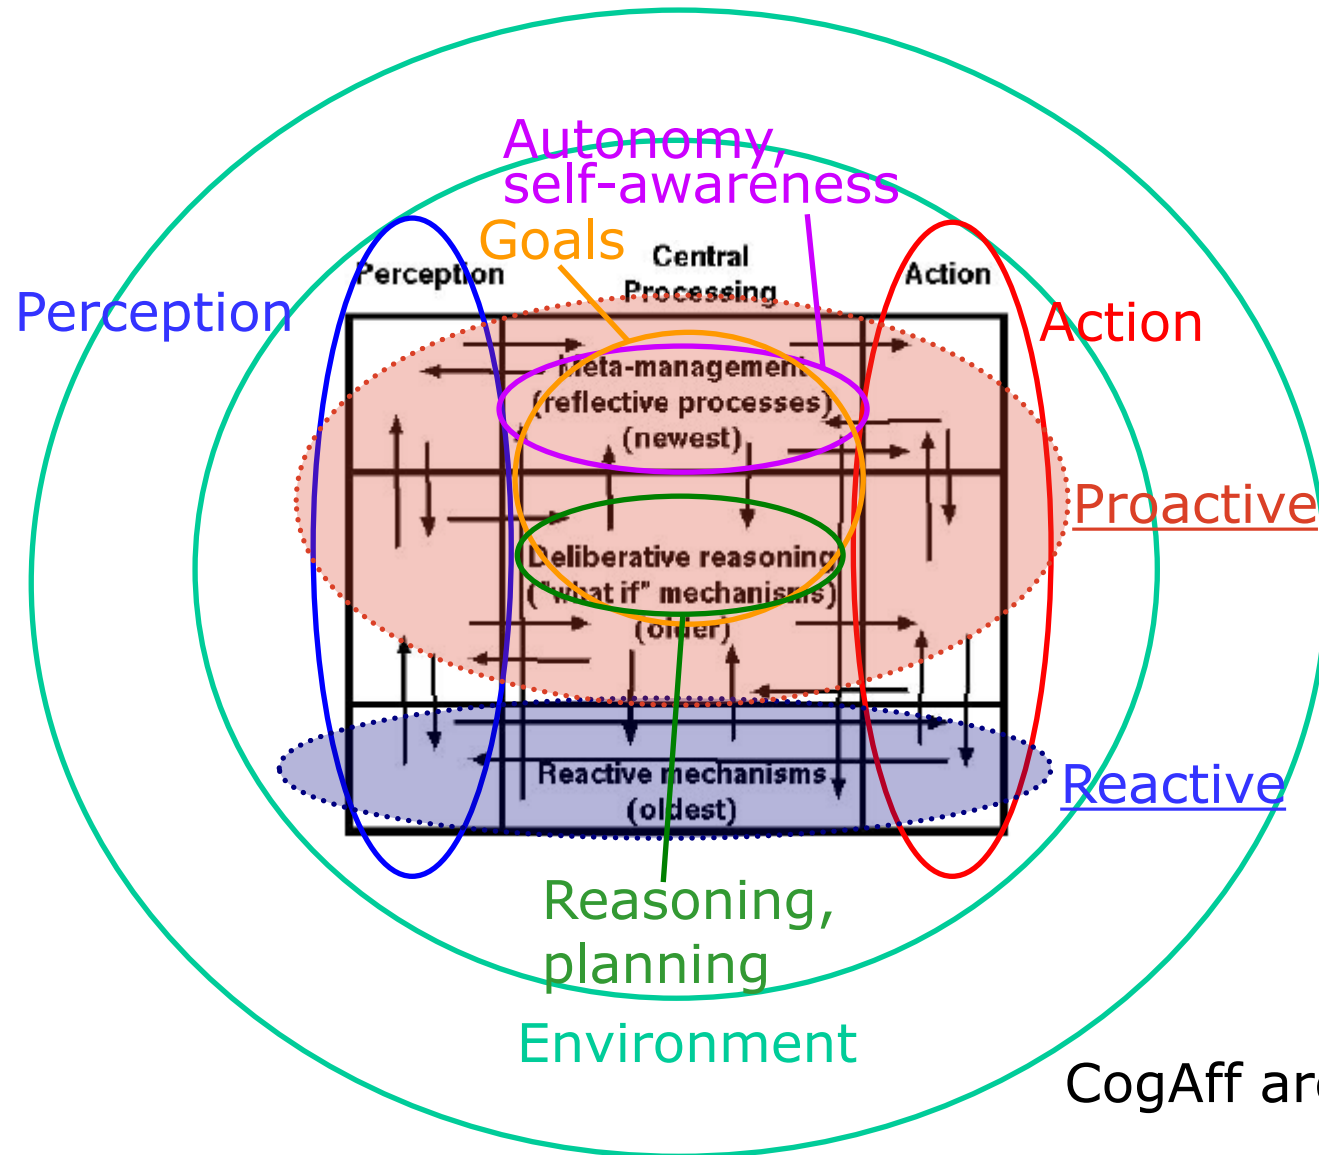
Autonomy,
self-awareness

Goals

Perception

Central Processing

Action

Perception

Action

Meta-management (reflective processes) (newest)

Proactive

Deliberative reasoning ("what if" mechanisms) (older)

Reactive mechanisms (oldest)

Reactive

Reasoning,
planning

Environment

CogAff ar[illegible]